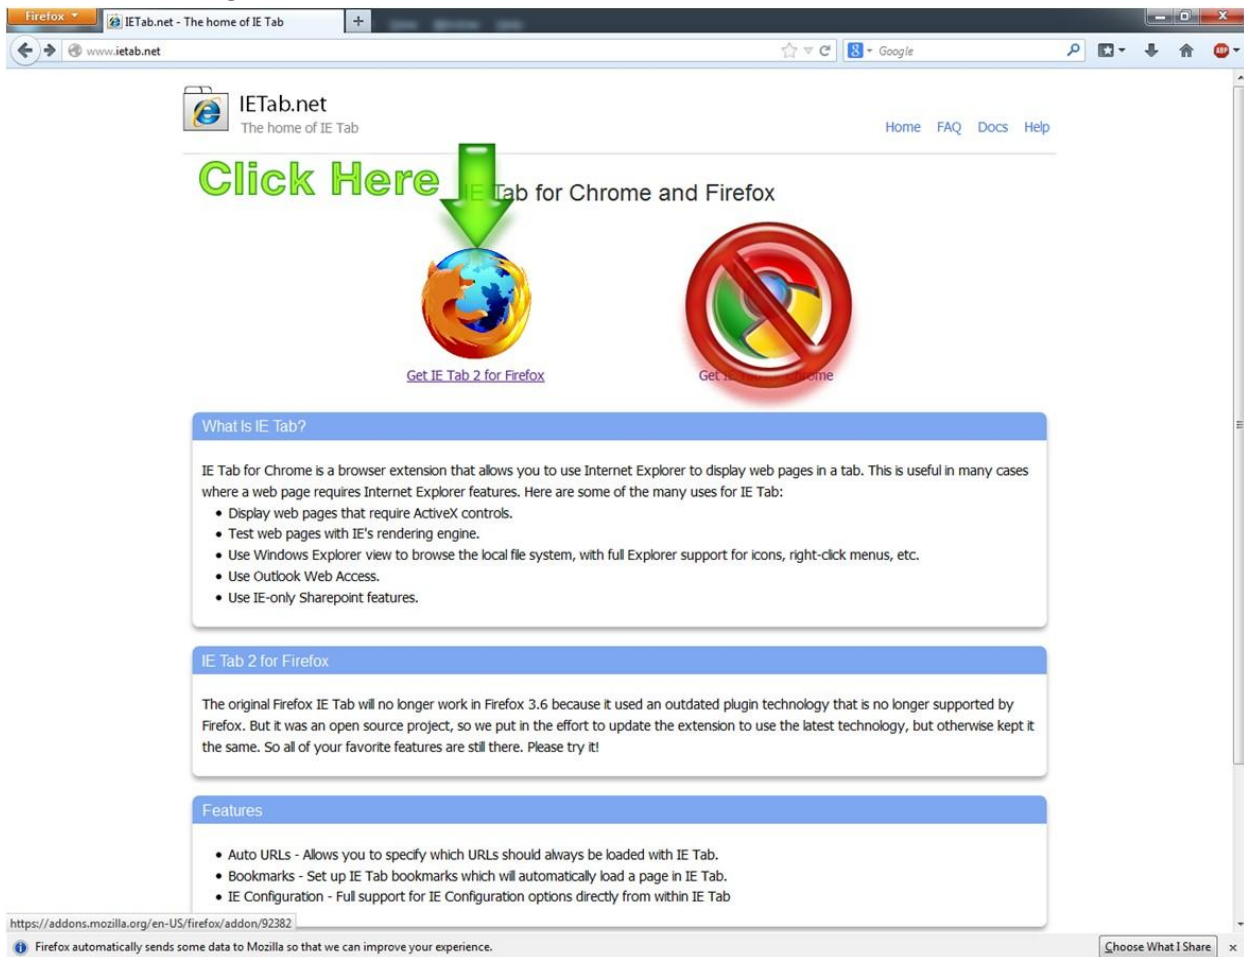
Firefox
IETab.net - The home of IE Tab
www.ietab.net
Google

IETab.net
The home of IE Tab

Home FAQ Docs Help

Click Here

IE Tab for Chrome and Firefox

Get IE Tab 2 for Firefox

Get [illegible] ome

What Is IE Tab?

IE Tab for Chrome is a browser extension that allows you to use Internet Explorer to display web pages in a tab. This is useful in many cases where a web page requires Internet Explorer features. Here are some of the many uses for IE Tab:

- Display web pages that require ActiveX controls.
- Test web pages with IE's rendering engine.
- Use Windows Explorer view to browse the local file system, with full Explorer support for icons, right-click menus, etc.
- Use Outlook Web Access.
- Use IE-only Sharepoint features.

IE Tab 2 for Firefox

The original Firefox IE Tab will no longer work in Firefox 3.6 because it used an outdated plugin technology that is no longer supported by Firefox. But it was an open source project, so we put in the effort to update the extension to use the latest technology, but otherwise kept it the same. So all of your favorite features are still there. Please try it!

Features

- Auto URLs - Allows you to specify which URLs should always be loaded with IE Tab.
- Bookmarks - Set up IE Tab bookmarks which will automatically load a page in IE Tab.
- IE Configuration - Full support for IE Configuration options directly from within IE Tab

https://addons.mozilla.org/en-US/firefox/addon/92382

Firefox automatically sends some data to Mozilla so that we can improve your experience.

Choose What I Share